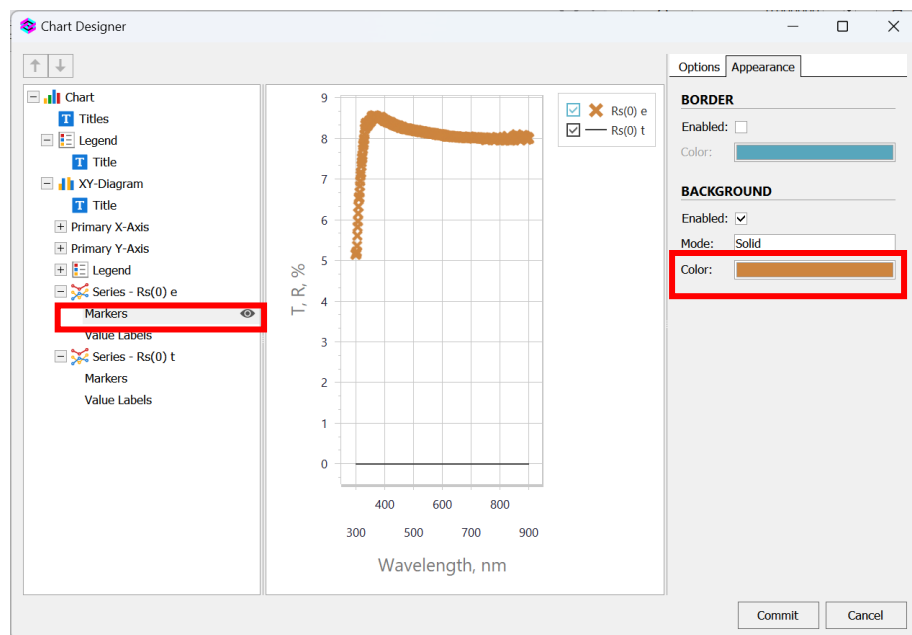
Chart Designer

Chart
Titles
Legend
Title
XY-Diagram
Title
Primary X-Axis
Primary Y-Axis
Legend
Series - Rs(0) e
Markers
Value Labels
Series - Rs(0) t
Markers
Value Labels

9
8
7
6
5
4
3
2
1
0
T, R, %
400 600 800
300 500 700 900
Wavelength, nm

Rs(0) e
Rs(0) t

Options
Appearance

BORDER
Enabled:
Color:

BACKGROUND
Enabled:
Mode: Solid
Color:

Commit
Cancel